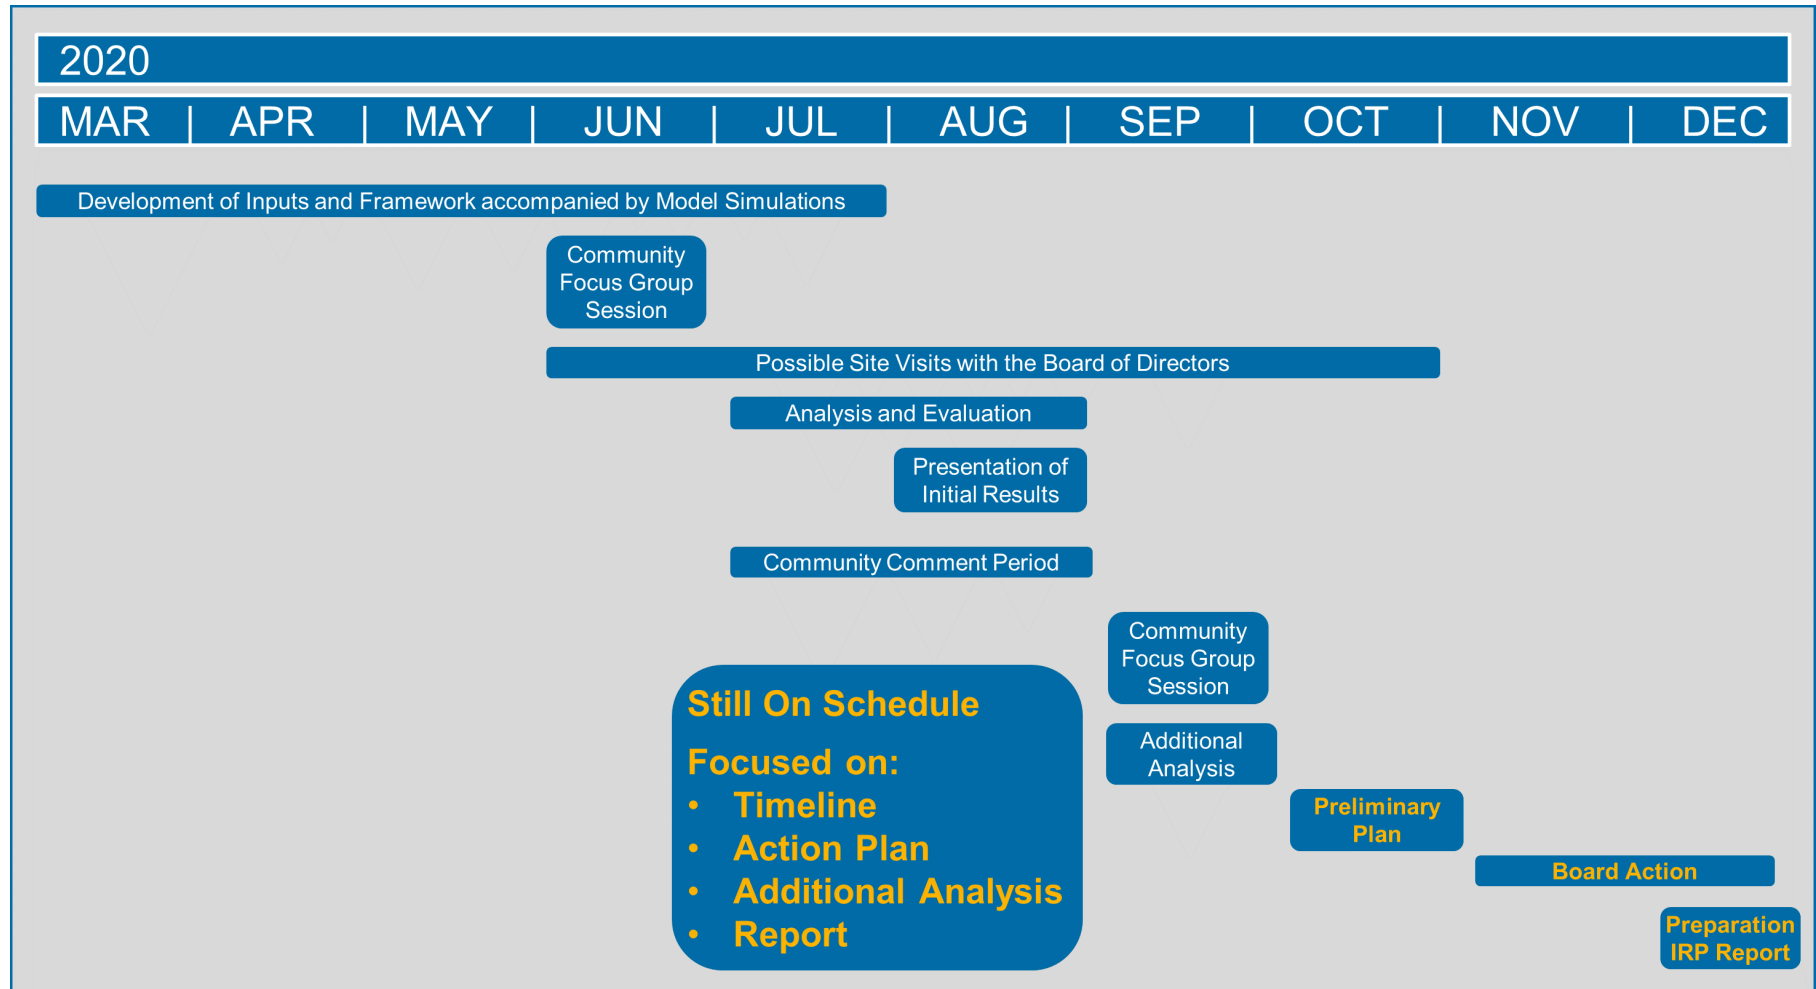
2020

MAR | APR | MAY | JUN | JUL | AUG | SEP | OCT | NOV | DEC

Development of Inputs and Framework accompanied by Model Simulations

Community Focus Group Session

Possible Site Visits with the Board of Directors

Analysis and Evaluation

Presentation of Initial Results

Community Comment Period

Community Focus Group Session

Still On Schedule

Focused on:
• Timeline
• Action Plan
• Additional Analysis
• Report

Additional Analysis

Preliminary Plan

Board Action

Preparation IRP Report